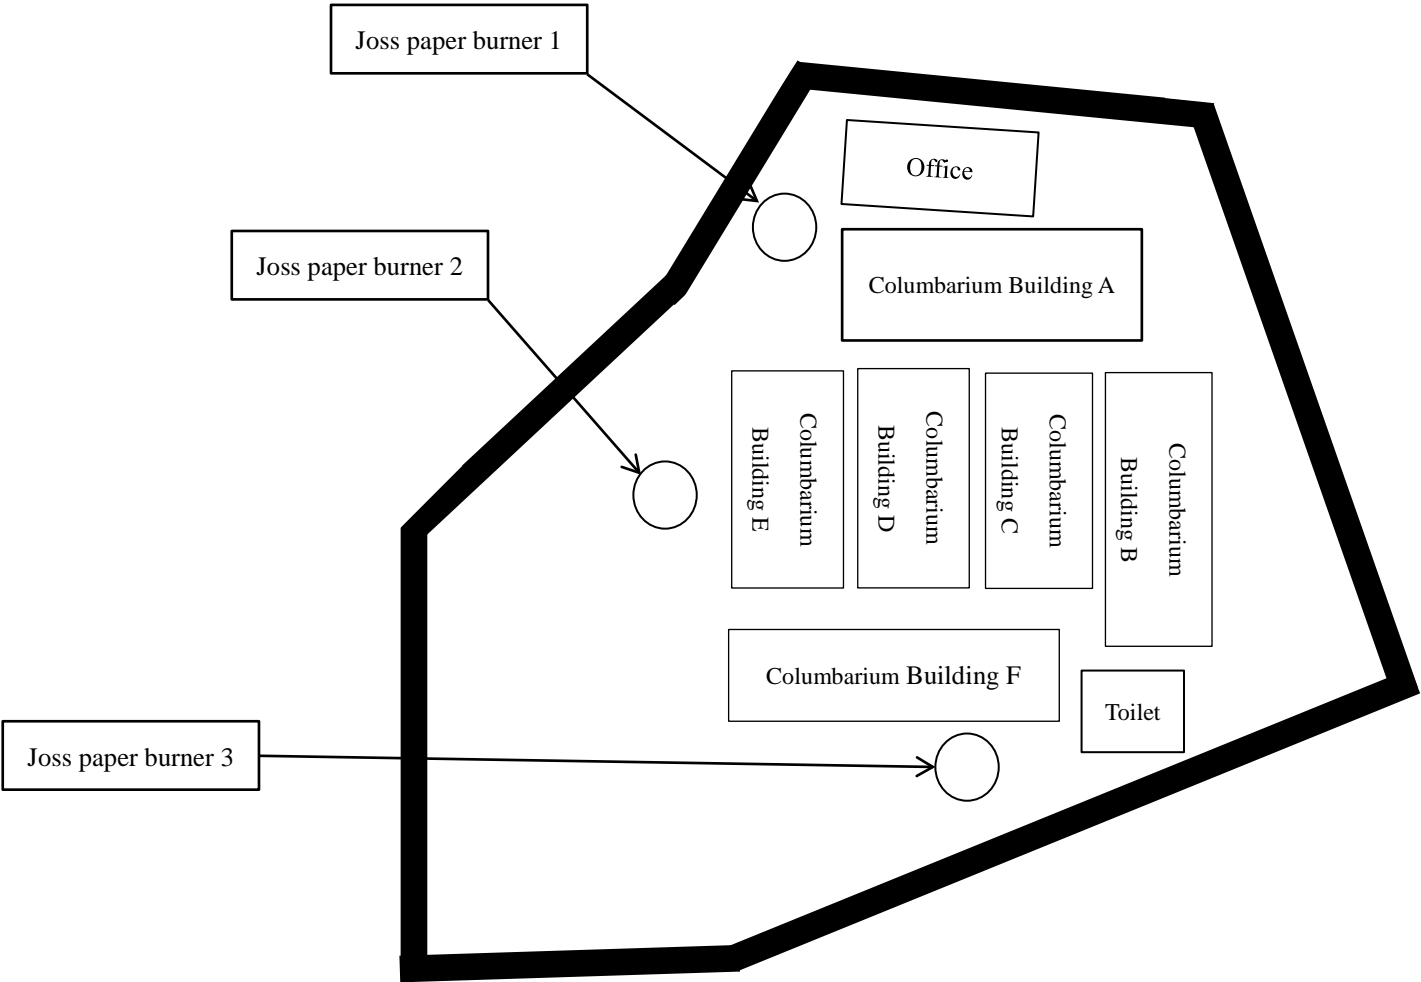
Joss paper burner 1

Office

Joss paper burner 2

Columbarium Building A

Columbarium Building E

Columbarium Building D

Columbarium Building C

Columbarium Building B

Columbarium Building F

Toilet

Joss paper burner 3